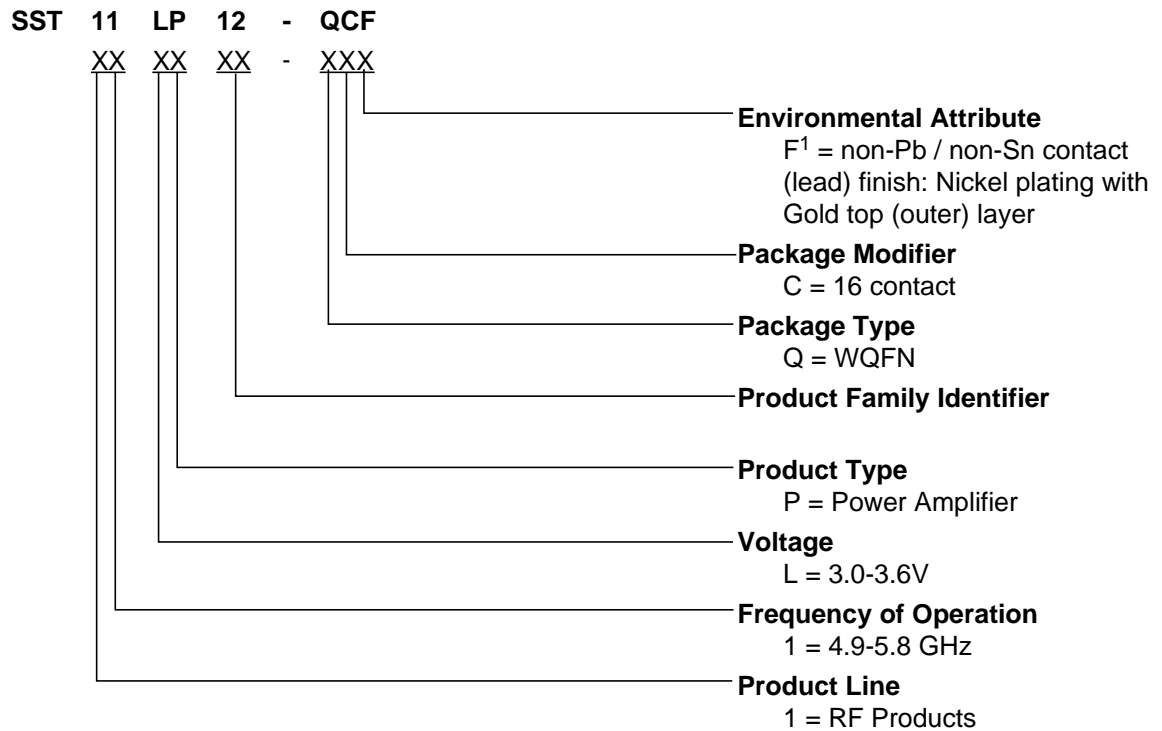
SST 11 LP 12 - QCF

XX XX XX - XXX

**Environmental Attribute**
$F^1$ = non-Pb / non-Sn contact (lead) finish: Nickel plating with Gold top (outer) layer

**Package Modifier**
C = 16 contact

**Package Type**
Q = WQFN

**Product Family Identifier**

**Product Type**
P = Power Amplifier

**Voltage**
L = 3.0-3.6V

**Frequency of Operation**
1 = 4.9-5.8 GHz

**Product Line**
1 = RF Products